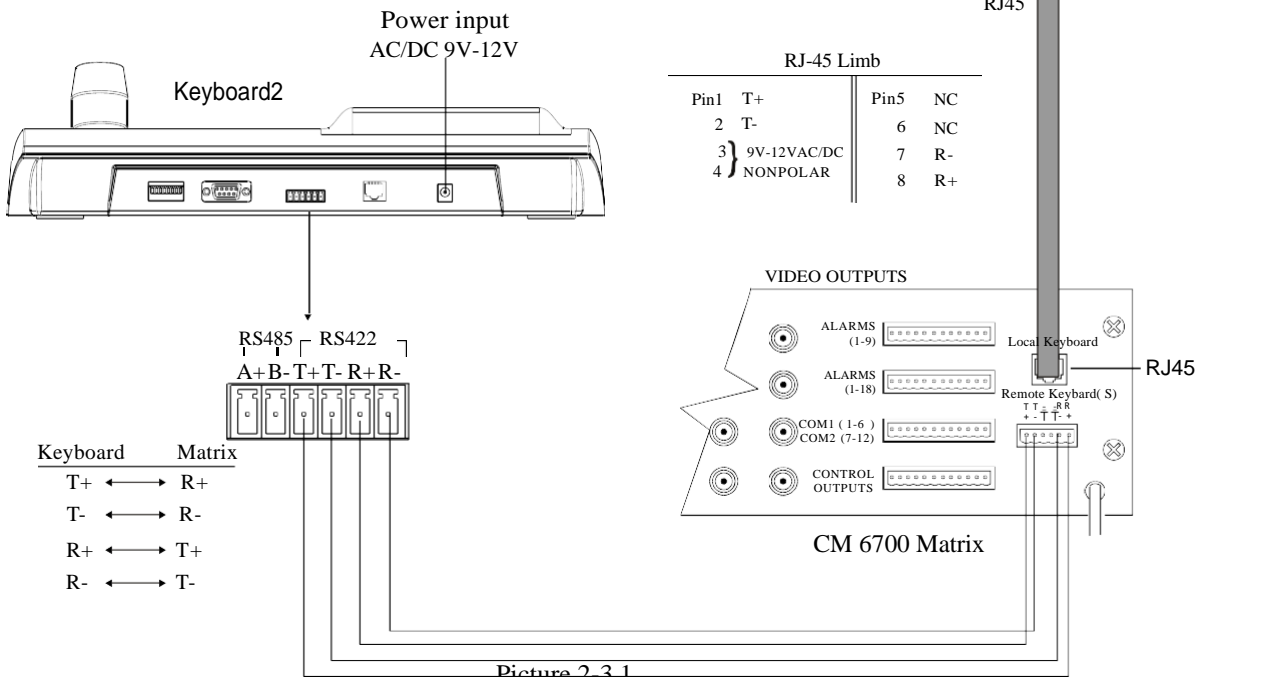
RJ45

Power input
AC/DC 9V-12V

Keyboard2

RJ-45 Limb

| | |
|---|---|
| Pin1 T+ | Pin5 NC |
| 2 T- | 6 NC |
| 3 } 9V-12VAC/DC | 7 R- |
| 4 NONPOLAR | 8 R+ |

VIDEO OUTPUTS

ALARMS (1-9)
ALARMS (1-18)
COM1 ( 1-6 ) COM2 (7-12)
CONTROL OUTPUTS

Local Keyboard
RJ45
Remote Keybard( S)
T T - R R
+ - T T- +

RS485 RS422
A+ B- T+ T- R+ R-

| Keyboard | Matrix |
|---|---|
| T+ ⟷ | R+ |
| T- ⟷ | R- |
| R+ ⟷ | T+ |
| R- ⟷ | T- |

CM 6700 Matrix

Picture 2-3-1